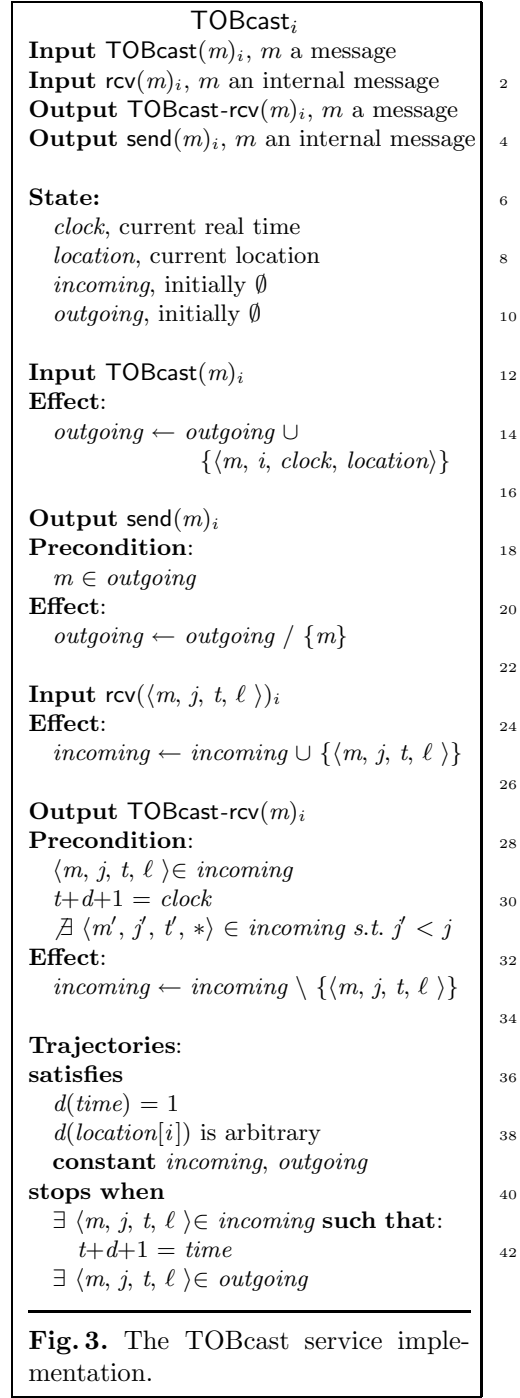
$\mathsf{TOBcast}_i$

**Input** $\mathsf{TOBcast}(m)_i$, $m$ a message
**Input** $\mathsf{rcv}(m)_i$, $m$ an internal message 2
**Output** $\mathsf{TOBcast\text{-}rcv}(m)_i$, $m$ a message
**Output** $\mathsf{send}(m)_i$, $m$ an internal message 4

**State:** 6
*clock*, current real time
*location*, current location 8
*incoming*, initially $\emptyset$
*outgoing*, initially $\emptyset$ 10

**Input** $\mathsf{TOBcast}(m)_i$ 12
**Effect**:
$outgoing \leftarrow outgoing \cup$ 14
$\{\langle m,\, i,\, clock,\, location\rangle\}$
16
**Output** $\mathsf{send}(m)_i$
**Precondition**: 18
$m \in outgoing$
**Effect**: 20
$outgoing \leftarrow outgoing \,/\, \{m\}$
22
**Input** $\mathsf{rcv}(\langle m,\, j,\, t,\, \ell\,\rangle)_i$
**Effect**: 24
$incoming \leftarrow incoming \cup \{\langle m,\, j,\, t,\, \ell\,\rangle\}$
26
**Output** $\mathsf{TOBcast\text{-}rcv}(m)_i$
**Precondition**: 28
$\langle m,\, j,\, t,\, \ell\,\rangle \in incoming$
$t{+}d{+}1 = clock$ 30
$\nexists\, \langle m',\, j',\, t',\, *\rangle \in incoming\ s.t.\ j' < j$
**Effect**: 32
$incoming \leftarrow incoming \setminus \{\langle m,\, j,\, t,\, \ell\,\rangle\}$
34
**Trajectories**:
**satisfies** 36
$d(time) = 1$
$d(location[i])$ is arbitrary 38
**constant** *incoming*, *outgoing*
**stops when** 40
$\exists\, \langle m,\, j,\, t,\, \ell\,\rangle \in incoming$ **such that**:
$t{+}d{+}1 = time$ 42
$\exists\, \langle m,\, j,\, t,\, \ell\,\rangle \in outgoing$

**Fig. 3.** The TOBcast service implementation.